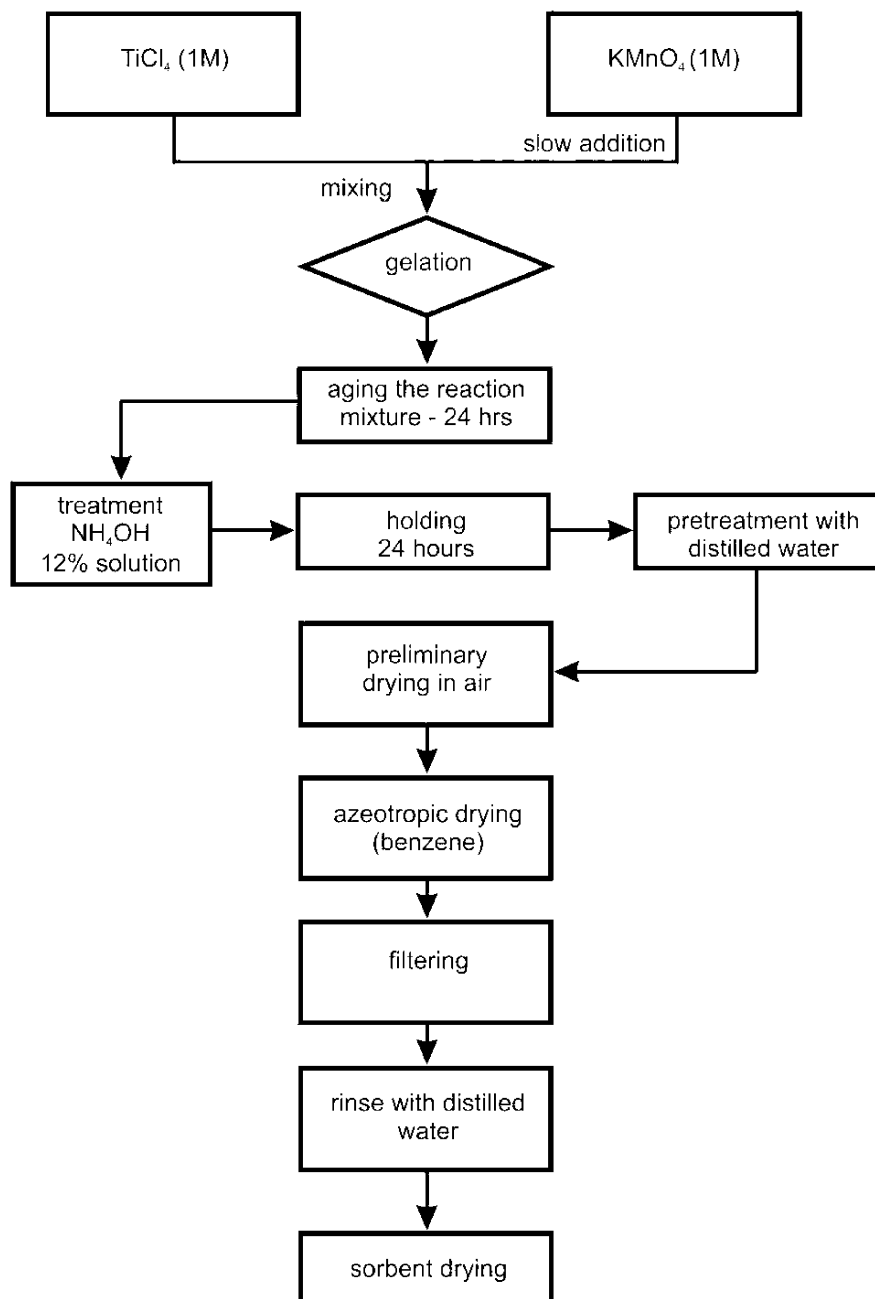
$TiCl_4$ (1M)

$KMnO_4$ (1M)

slow addition

mixing

gelation

aging the reaction mixture - 24 hrs

treatment $NH_4OH$ 12% solution

holding 24 hours

pretreatment with distilled water

preliminary drying in air

azeotropic drying (benzene)

filtering

rinse with distilled water

sorbent drying